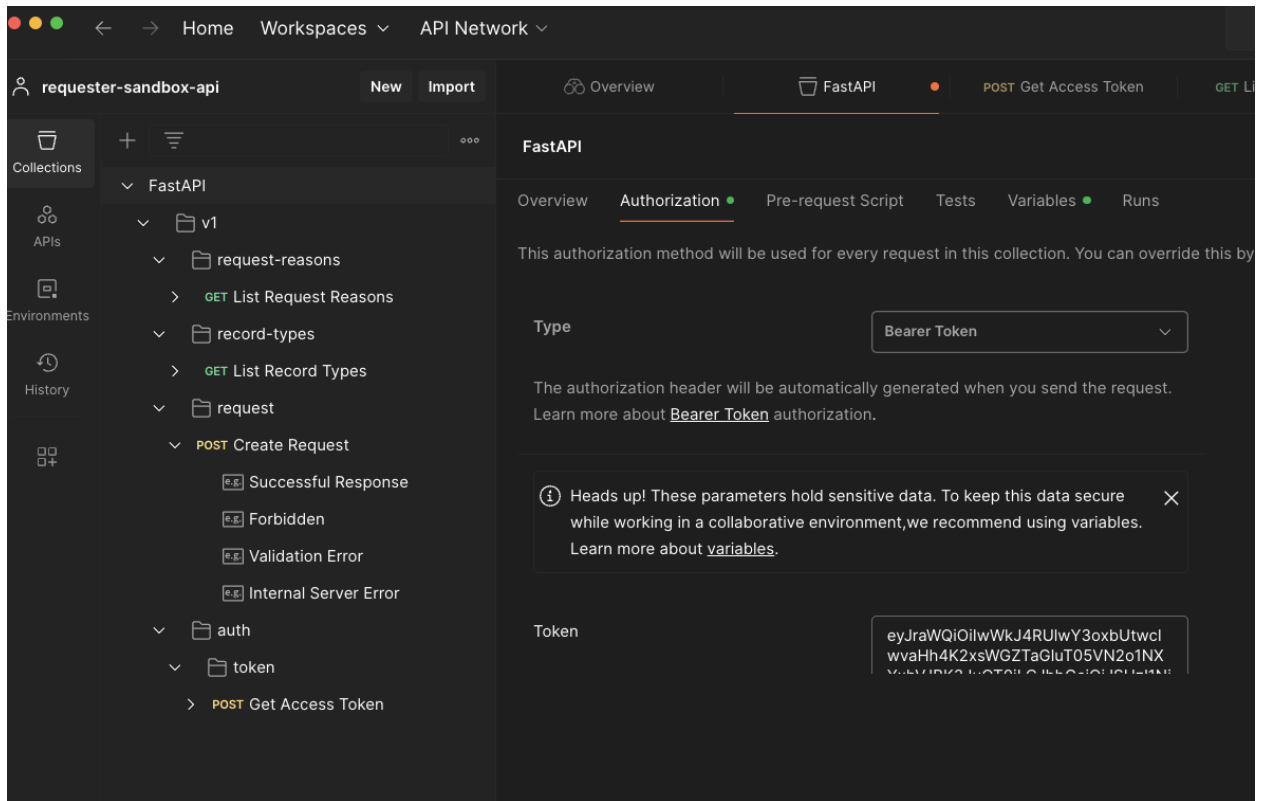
Home Workspaces API Network

requester-sandbox-api New Import

Overview FastAPI POST Get Access Token GET Li

Collections
APIs
Environments
History

FastAPI
v1
request-reasons
GET List Request Reasons
record-types
GET List Record Types
request
POST Create Request
e.g. Successful Response
e.g. Forbidden
e.g. Validation Error
e.g. Internal Server Error
auth
token
POST Get Access Token

FastAPI

Overview Authorization Pre-request Script Tests Variables Runs

This authorization method will be used for every request in this collection. You can override this by

Type Bearer Token

The authorization header will be automatically generated when you send the request. Learn more about Bearer Token authorization.

Heads up! These parameters hold sensitive data. To keep this data secure while working in a collaborative environment,we recommend using variables. Learn more about variables.

Token eyJraWQiOiIwWkJ4RUIwY3oxbUtwcI wvaHh4K2xsWGZTaGluT05VN2o1NX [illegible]